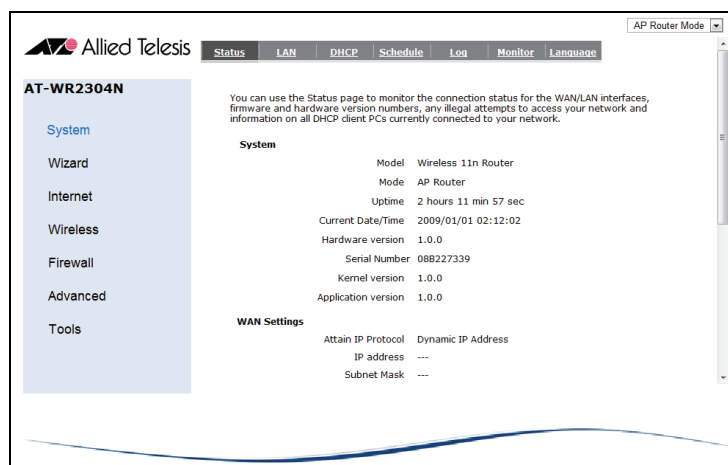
AP Router Mode

Allied Telesis

Status | LAN | DHCP | Schedule | Log | Monitor | Language

AT-WR2304N

System

Wizard

Internet

Wireless

Firewall

Advanced

Tools

You can use the Status page to monitor the connection status for the WAN/LAN interfaces, firmware and hardware version numbers, any illegal attempts to access your network and information on all DHCP client PCs currently connected to your network.

System

| | |
|---|---|
| Model | Wireless 11n Router |
| Mode | AP Router |
| Uptime | 2 hours 11 min 57 sec |
| Current Date/Time | 2009/01/01 02:12:02 |
| Hardware version | 1.0.0 |
| Serial Number | 08B227339 |
| Kernel version | 1.0.0 |
| Application version | 1.0.0 |

WAN Settings

| | |
|---|---|
| Attain IP Protocol | Dynamic IP Address |
| IP address | --- |
| Subnet Mask | --- |